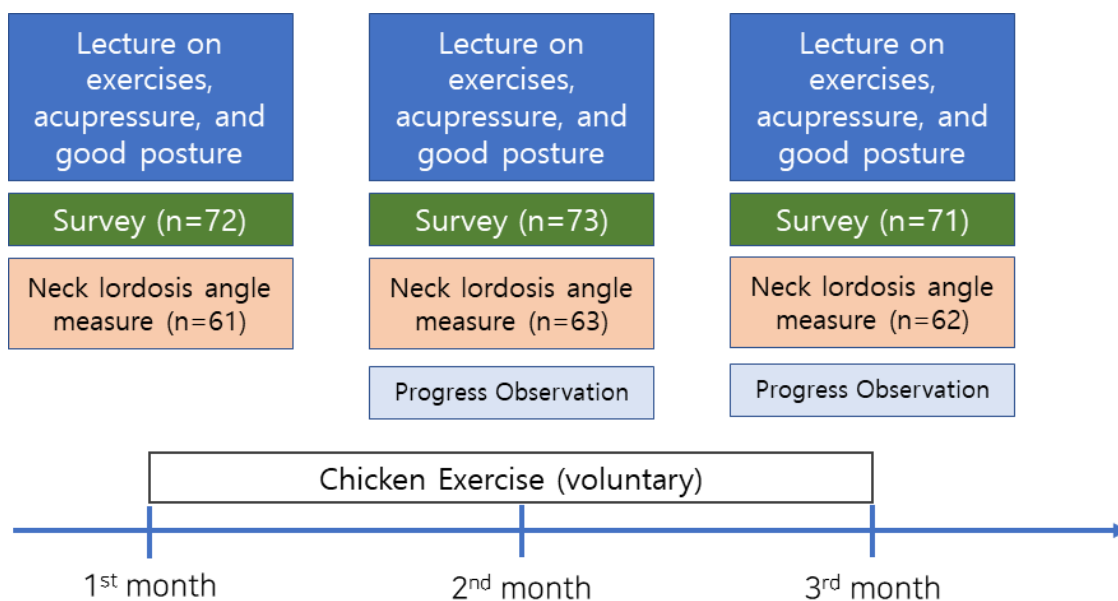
Lecture on exercises, acupressure, and good posture

Survey (n=72)

Neck lordosis angle measure (n=61)

Lecture on exercises, acupressure, and good posture

Survey (n=73)

Neck lordosis angle measure (n=63)

Progress Observation

Lecture on exercises, acupressure, and good posture

Survey (n=71)

Neck lordosis angle measure (n=62)

Progress Observation

Chicken Exercise (voluntary)

1$^{st}$ month

2$^{nd}$ month

3$^{rd}$ month